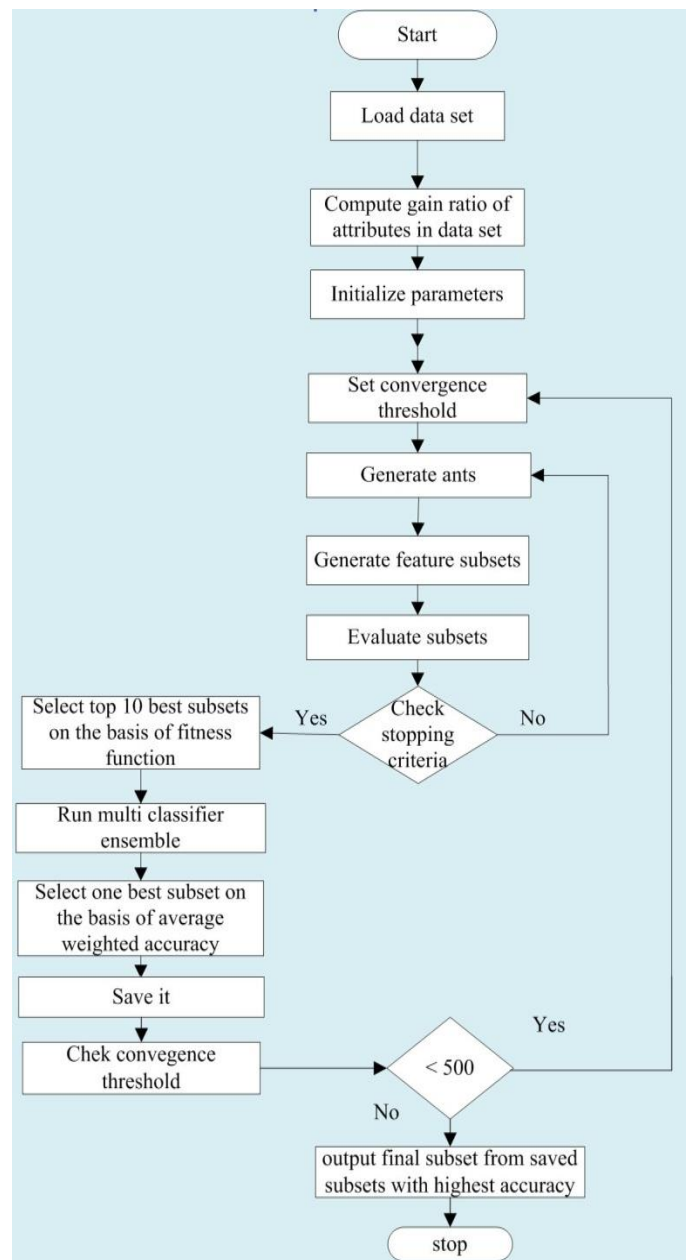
Start

Load data set

Compute gain ratio of attributes in data set

Initialize parameters

Set convergence threshold

Generate ants

Generate feature subsets

Evaluate subsets

Check stopping criteria

Yes

No

Select top 10 best subsets on the basis of fitness function

Run multi classifier ensemble

Select one best subset on the basis of average weighted accuracy

Save it

Chek convegence threshold

< 500

Yes

No

output final subset from saved subsets with highest accuracy

stop